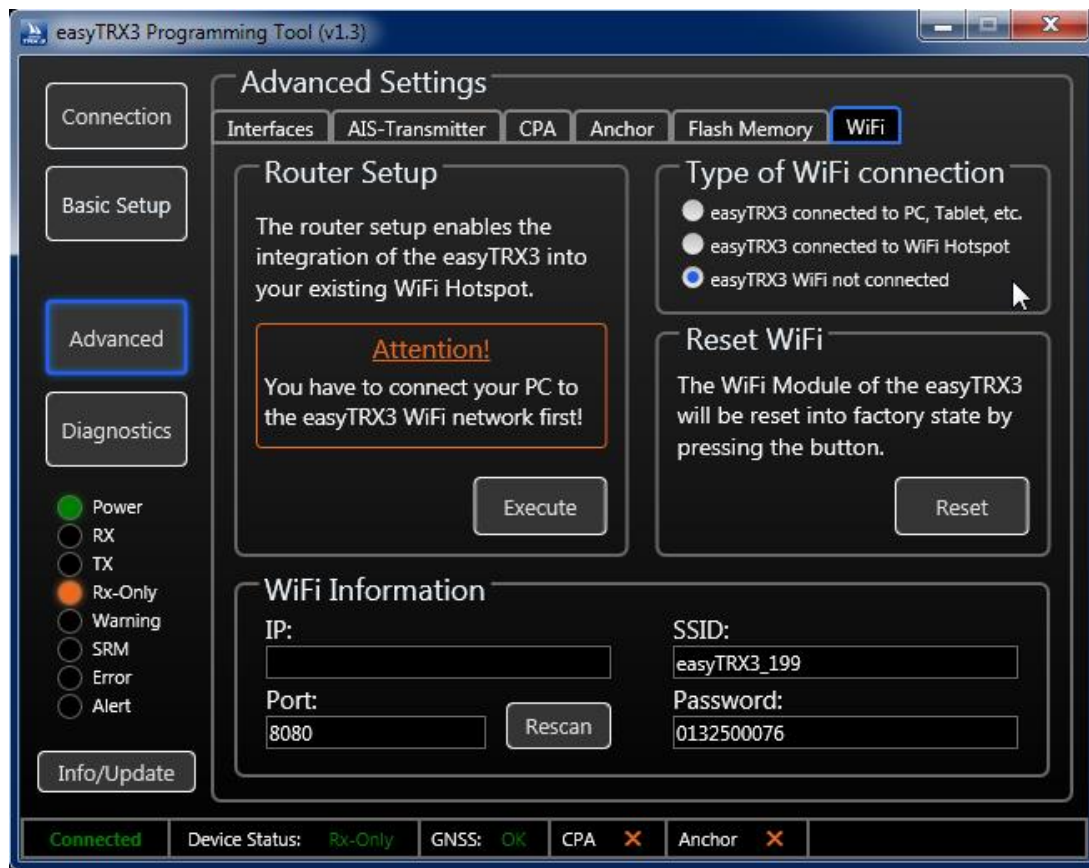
easyTRX3 Programming Tool (v1.3)

Connection

Basic Setup

Advanced

Diagnostics

Power
RX
TX
Rx-Only
Warning
SRM
Error
Alert

Info/Update

Advanced Settings

Interfaces | AIS-Transmitter | CPA | Anchor | Flash Memory | WiFi

Router Setup

The router setup enables the integration of the easyTRX3 into your existing WiFi Hotspot.

Attention!
You have to connect your PC to the easyTRX3 WiFi network first!

Execute

Type of WiFi connection

easyTRX3 connected to PC, Tablet, etc.
easyTRX3 connected to WiFi Hotspot
easyTRX3 WiFi not connected

Reset WiFi

The WiFi Module of the easyTRX3 will be reset into factory state by pressing the button.

Reset

WiFi Information

IP:

SSID:
easyTRX3_199

Port:
8080

Rescan

Password:
0132500076

Connected | Device Status: Rx-Only | GNSS: OK | CPA ✕ | Anchor ✕